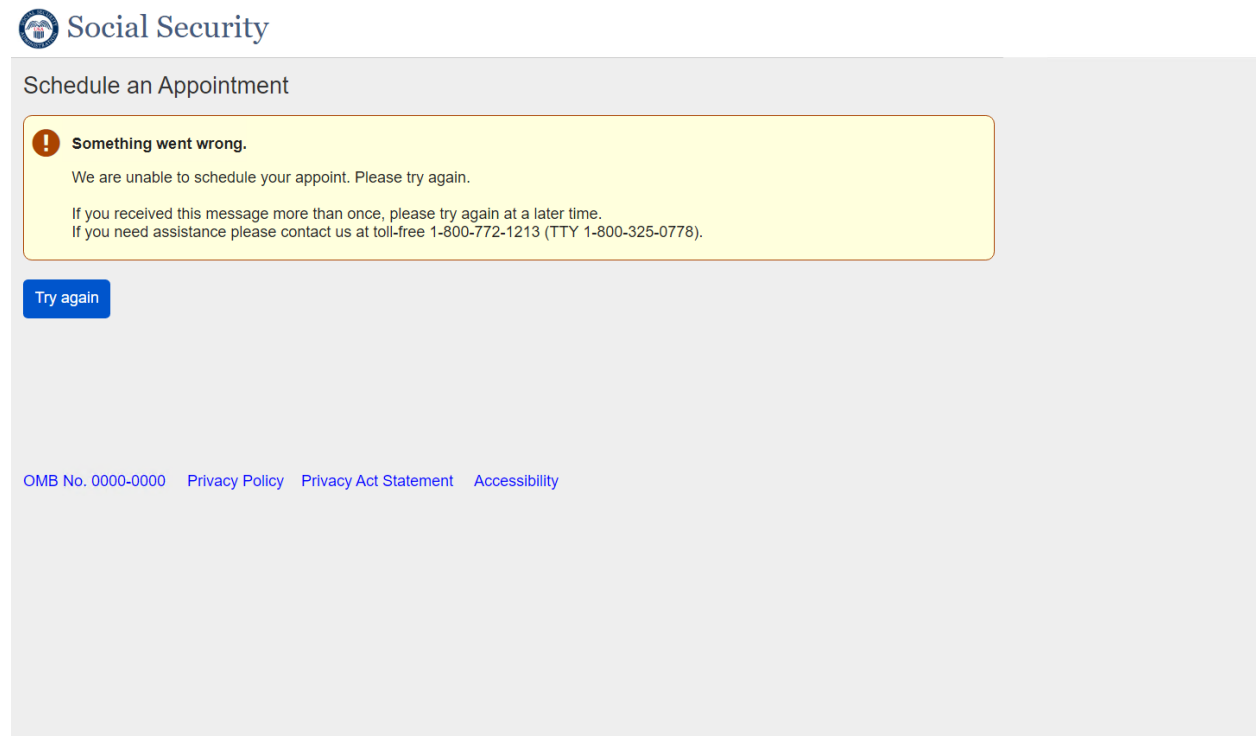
Social Security

Schedule an Appointment

Something went wrong.

We are unable to schedule your appoint. Please try again.

If you received this message more than once, please try again at a later time.
If you need assistance please contact us at toll-free 1-800-772-1213 (TTY 1-800-325-0778).

Try again

OMB No. 0000-0000 Privacy Policy Privacy Act Statement Accessibility